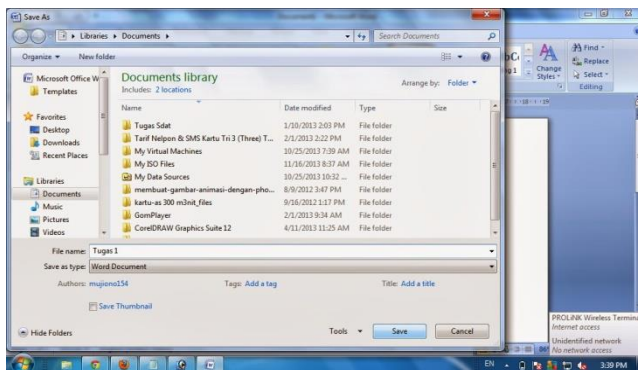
Save As

Libraries ▸ Documents ▸

Search Documents

Organize ▾ New folder

Microsoft Office W
Templates

Favorites
Desktop
Downloads
Recent Places

Libraries
Documents
Music
Pictures
Videos

Documents library
Includes: 2 locations

Arrange by: Folder ▾

| Name | Date modified | Type | Size |
|---|---|---|---|
| Tugas Sdat | 1/10/2013 2:03 PM | File folder | |
| Tarif Nelpon & SMS Kartu Tri 3 (Three) T... | 2/1/2013 2:22 PM | File folder | |
| My Virtual Machines | 10/25/2013 7:39 AM | File folder | |
| My ISO Files | 11/16/2013 8:37 AM | File folder | |
| My Data Sources | 10/25/2013 10:32 ... | File folder | |
| membuat-gambar-animasi-dengan-pho... | 8/9/2012 3:47 PM | File folder | |
| kartu-as 300 m3nit_files | 9/16/2012 1:17 PM | File folder | |
| GomPlayer | 2/1/2013 9:34 AM | File folder | |
| CorelDRAW Graphics Suite 12 | 4/11/2013 11:25 AM | File folder | |

File name: Tugas 1

Save as type: Word Document

Authors: mujiono154

Tags: Add a tag

Title: Add a title

Save Thumbnail

Hide Folders

Tools ▾

Save

Cancel

Find ▾
Replace
Change Styles ▾
Select ▾
Editing

PROLINK Wireless Termin
Internet access

Unidentified network
No network access

EN

3:39 PM